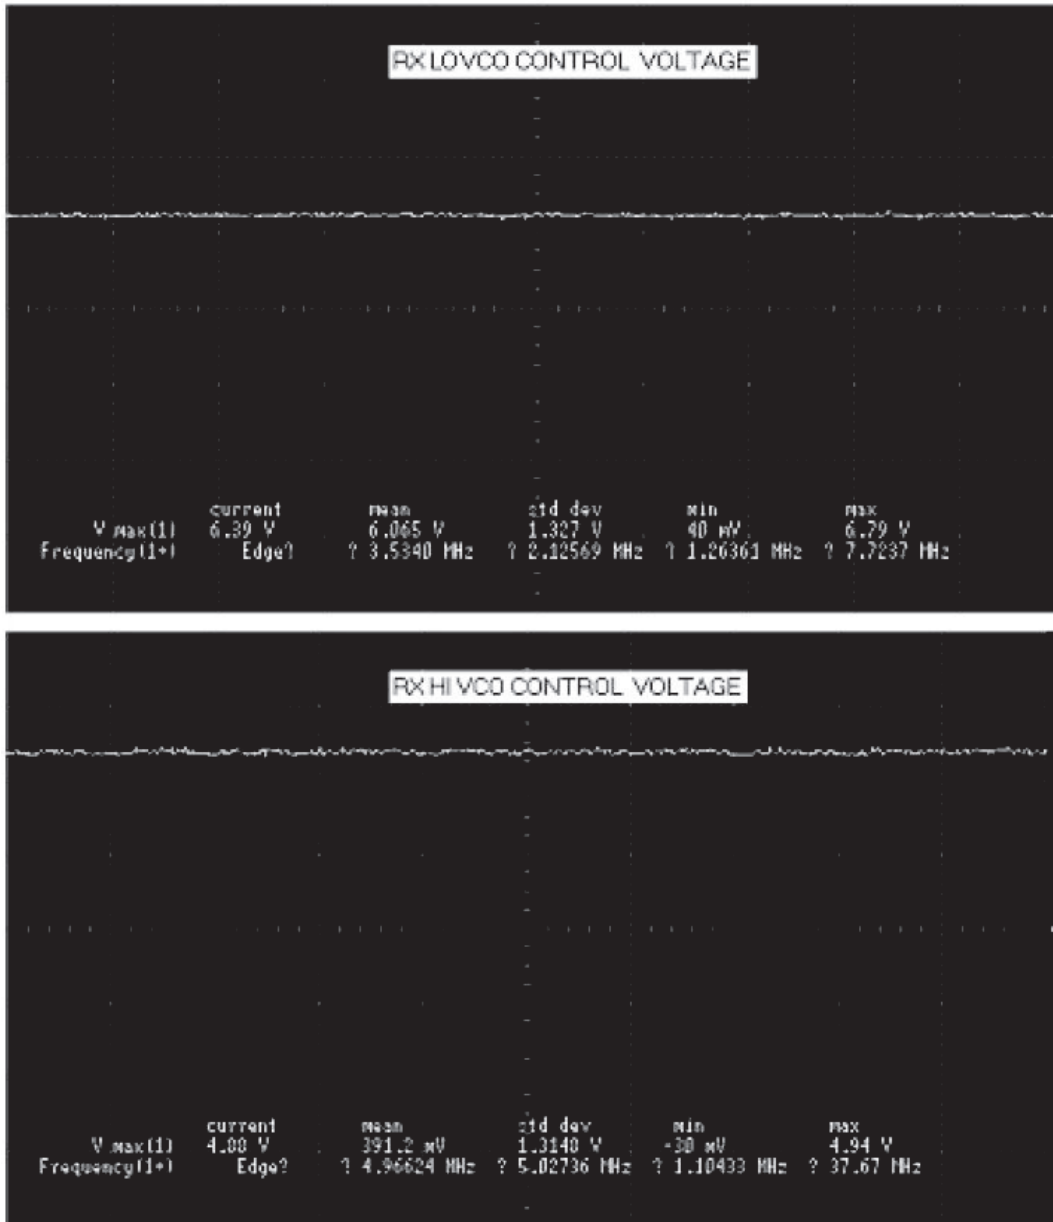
RX LO VCO CONTROL VOLTAGE

| | current | mean | std dev | min | max |
|---|---|---|---|---|---|
| V max(1) | 6.39 V | 6.065 V | 1.327 V | 40 mV | 6.79 V |
| Frequency(1+) | Edge? | ? 3.5340 MHz | ? 2.12569 MHz | ? 1.26361 MHz | ? 7.7237 MHz |

RX HI VCO CONTROL VOLTAGE

| | current | mean | std dev | min | max |
|---|---|---|---|---|---|
| V max(1) | 4.88 V | 391.2 mV | 1.3148 V | -30 mV | 4.94 V |
| Frequency(1+) | Edge? | ? 4.96624 MHz | ? 5.02736 MHz | ? 1.10433 MHz | ? 37.67 MHz |